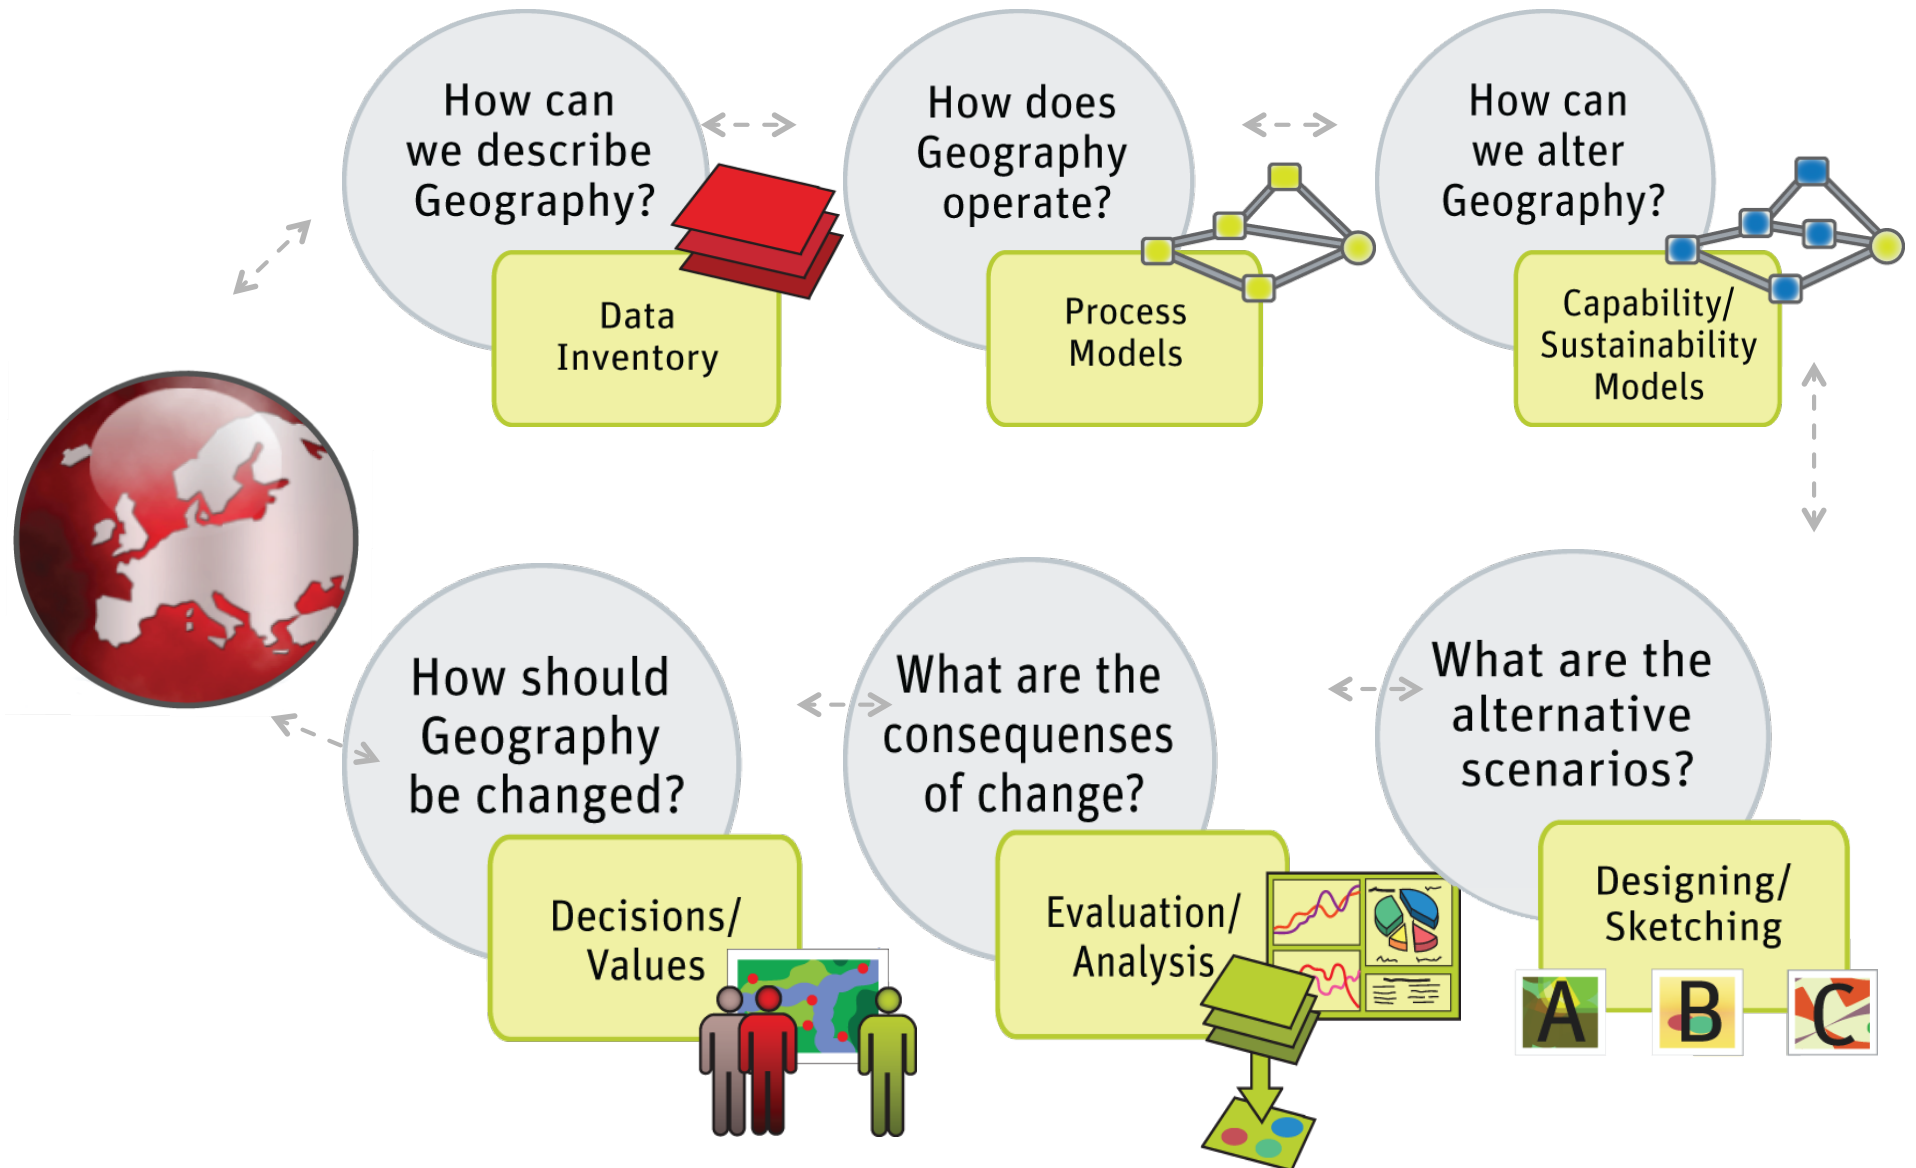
How can we describe Geography?

Data Inventory

How does Geography operate?

Process Models

How can we alter Geography?

Capability/ Sustainability Models

What are the alternative scenarios?

Designing/ Sketching

A

B

C

What are the consequenses of change?

Evaluation/ Analysis

How should Geography be changed?

Decisions/ Values